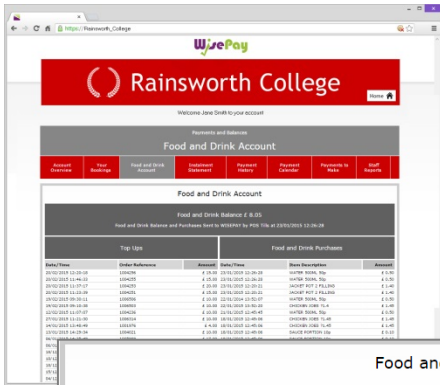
https://Rainsworth_College

WisePay

Rainsworth College

Home

Welcome Jane Smith to your account

Payments and Balances

Food and Drink Account

Account Overview | Your Bookings | Food and Drink Account | Instalment Statement | Payment History | Payment Calendar | Payments to Make | Staff Reports

Food and Drink Account

Food and Drink Balance £ 8.05

Food and Drink Balance and Purchases Sent to WISEPAY by POS Tills at 23/01/2015 12:26:28

Top Ups

| Date/Time | Order Reference | Amount |
|---|---|---|
| 20/02/2015 12:10:18 | 1004256 | £ 15.00 |
| 20/02/2015 11:46:33 | 1004255 | £ 15.00 |
| 20/02/2015 11:37:17 | 1004253 | £ 10.00 |
| 20/02/2015 11:13:08 | 1004251 | £ 15.00 |
| 19/02/2015 09:30:11 | 1000506 | £ 10.00 |
| 16/02/2015 09:10:06 | 1000903 | £ 10.00 |
| 12/02/2015 11:07:07 | 1004236 | £ 10.00 |
| 07/02/2015 11:21:00 | 1000314 | £ 10.00 |
| 14/02/2015 13:48:49 | 1003476 | £ 4.00 |
| 14/02/2015 14:25:54 | 1004011 | £ 10.00 |

Food and Drink Purchases

| Date/Time | Item Description | Amount |
|---|---|---|
| 23/01/2015 12:26:28 | WATER 500ML 50p | £ 0.50 |
| 23/01/2015 12:26:22 | WATER 500ML 50p | £ 0.50 |
| 23/01/2015 12:20:21 | JACKET POT 1 FILLING | £ 1.40 |
| 23/01/2015 12:20:21 | JACKET POT 1 FILLING | £ 1.40 |
| 22/01/2015 14:52:07 | WATER 500ML 50p | £ 0.50 |
| 22/01/2015 12:50:20 | CHICKEN JOES TL4 | £ 1.45 |
| 22/01/2015 12:45:45 | WATER 500ML 50p | £ 0.50 |
| 18/01/2015 12:45:56 | CHICKEN JOES TL45 | £ 1.45 |
| 18/01/2015 12:45:56 | CHICKEN JOES TL45 | £ 1.45 |
| 18/01/2015 12:45:56 | SAUCE PORTION 10p | £ 0.10 |

Food an